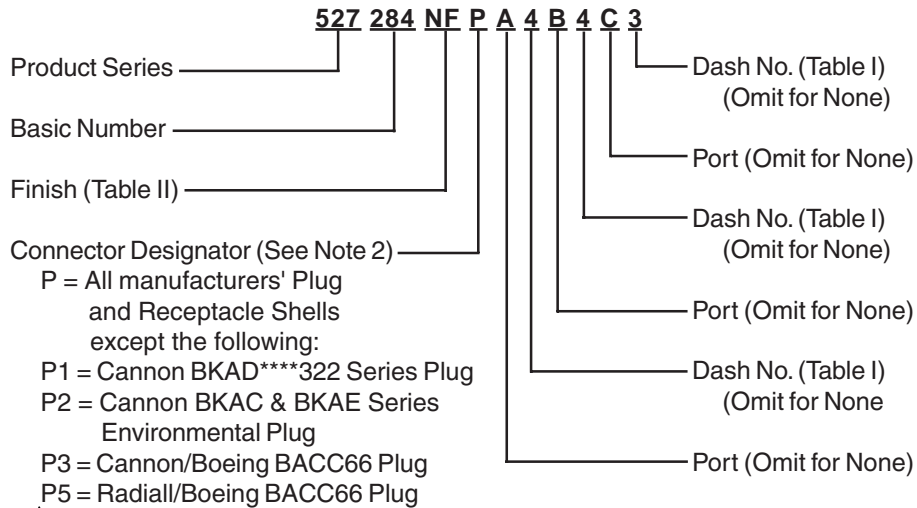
527 284 NF P A 4 B 4 C 3

Product Series

Basic Number

Finish (Table II)

Connector Designator (See Note 2)
P = All manufacturers' Plug and Receptacle Shells except the following:
P1 = Cannon BKAD****322 Series Plug
P2 = Cannon BKAC & BKAE Series Environmental Plug
P3 = Cannon/Boeing BACC66 Plug
P5 = Radiall/Boeing BACC66 Plug

Dash No. (Table I) (Omit for None)

Port (Omit for None)

Dash No. (Table I) (Omit for None)

Port (Omit for None)

Dash No. (Table I) (Omit for None

Port (Omit for None)